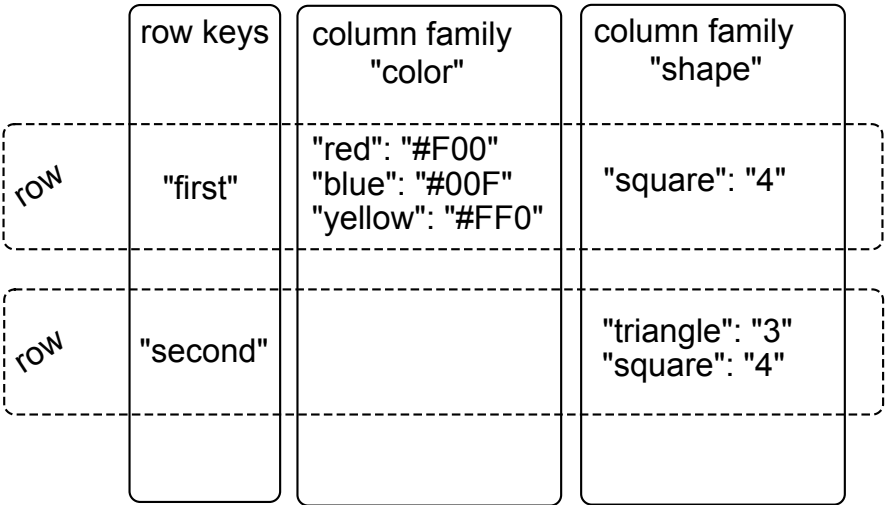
|  | row keys | column family "color" | column family "shape" |
|---|---|---|---|
| row | "first" | "red": "#F00" "blue": "#00F" "yellow": "#FF0" | "square": "4" |
| row | "second" |  | "triangle": "3" "square": "4" |